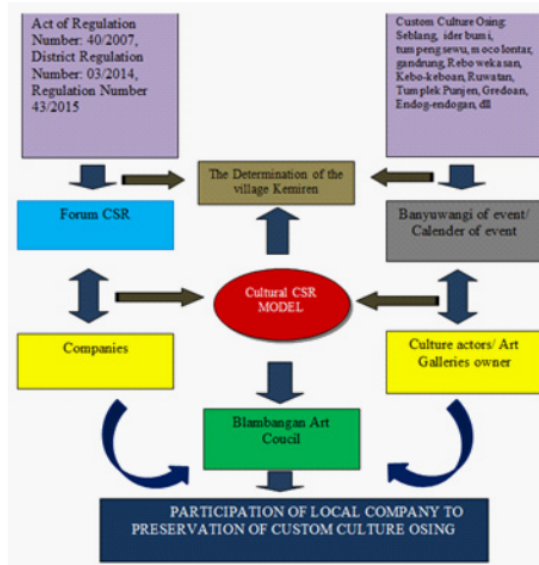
Act of Regulation Number: 40/2007, District Regulation Number: 03/2014, Regulation Number 43/2015

Custom Culture Osing: Seblang, ider bumi, tumpeng sewu, moco lontar, gandrung, Rebo wekasan, Kebo-keboan, Ruwatan, Tumplek Punjen, Gredoan, Endog-endogan, dll

The Determination of the village Kemiren

Forum CSR

Banyuwangi of event/ Calender of event

Cultural CSR MODEL

Companies

Culture actors/ Art Galleries owner

Blambangan Art Coucil

PARTICIPATION OF LOCAL COMPANY TO PRESERVATION OF CUSTOM CULTURE OSING